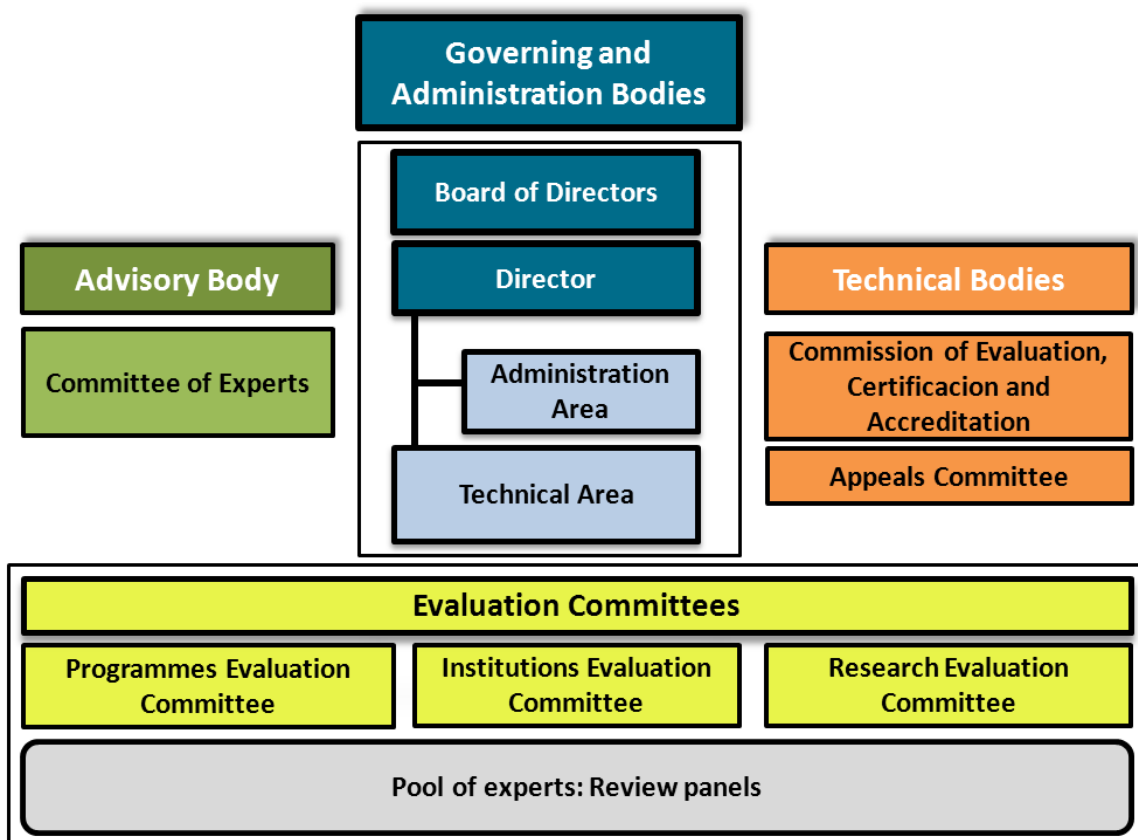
Governing and Administration Bodies

Board of Directors

Director

Administration Area

Technical Area

Advisory Body

Committee of Experts

Technical Bodies

Commission of Evaluation, Certificacion and Accreditation

Appeals Committee

Evaluation Committees

Programmes Evaluation Committee

Institutions Evaluation Committee

Research Evaluation Committee

Pool of experts: Review panels